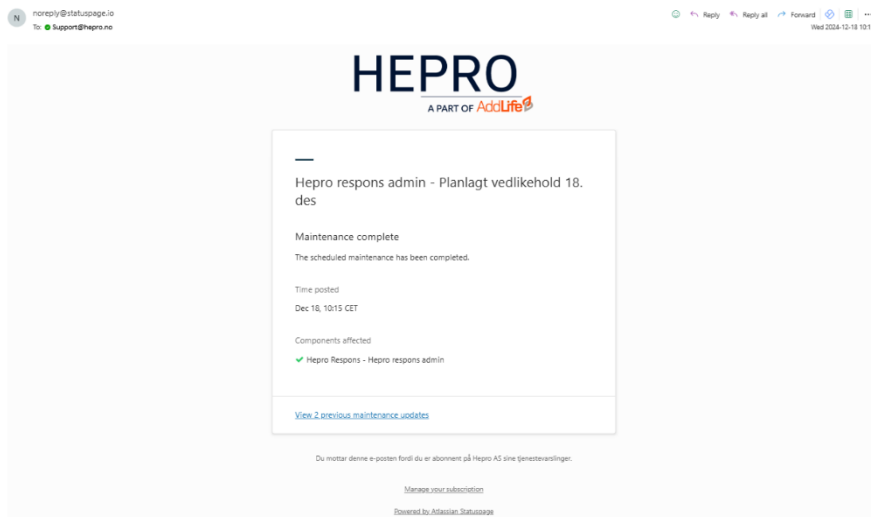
N noreply@statuspage.io
To: Support@hepro.no

Reply Reply all Forward
Wed 2024-12-18 10:1

HEPRO
A PART OF AddLife

Hepro respons admin - Planlagt vedlikehold 18. des

Maintenance complete

The scheduled maintenance has been completed.

Time posted

Dec 18, 10:15 CET

Components affected

Hepro Respons - Hepro respons admin

View 2 previous maintenance updates

Du mottar denne e-posten fordi du er abonnent på Hepro AS sine tjenestevarslinger.

Manage your subscription

Powered by Atlassian Statuspage